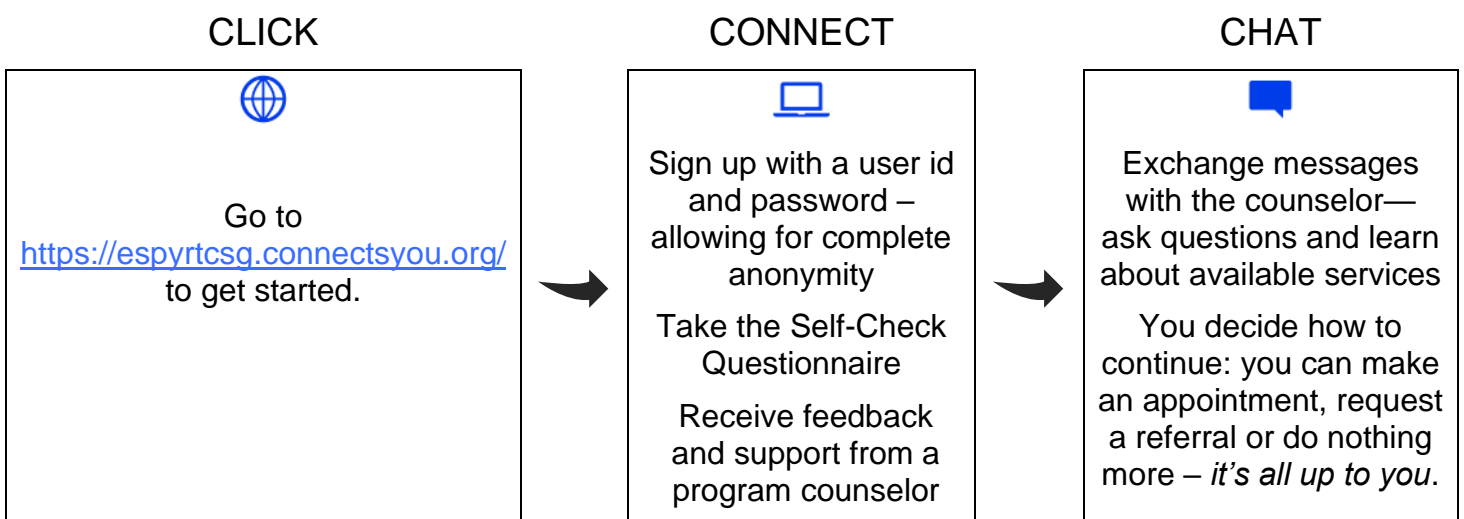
CLICK

Go to https://espyrtcsg.connectsyou.org/ to get started.

CONNECT

Sign up with a user id and password – allowing for complete anonymity

Take the Self-Check Questionnaire

Receive feedback and support from a program counselor

CHAT

Exchange messages with the counselor— ask questions and learn about available services

You decide how to continue: you can make an appointment, request a referral or do nothing more – it's all up to you.